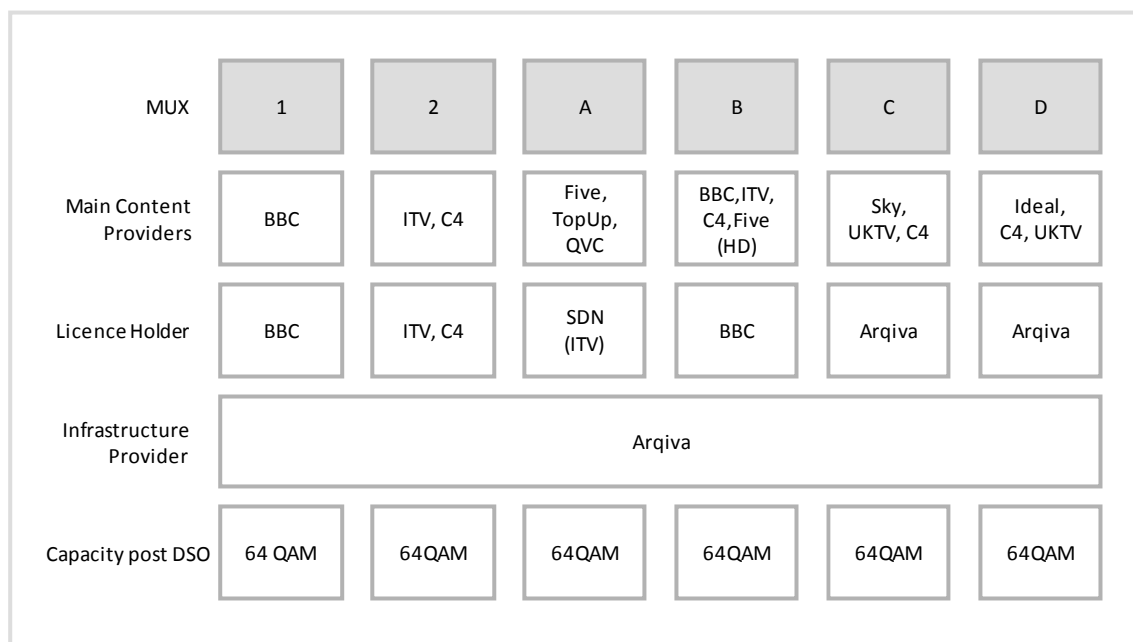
| MUX | 1 | 2 | A | B | C | D |
|---|---|---|---|---|---|---|
| Main Content Providers | BBC | ITV, C4 | Five, TopUp, QVC | BBC,ITV, C4,Five (HD) | Sky, UKTV, C4 | Ideal, C4, UKTV |
| Licence Holder | BBC | ITV, C4 | SDN (ITV) | BBC | Arqiva | Arqiva |
| Infrastructure Provider | Arqiva | | | | | |
| Capacity post DSO | 64 QAM | 64QAM | 64QAM | 64QAM | 64QAM | 64QAM |